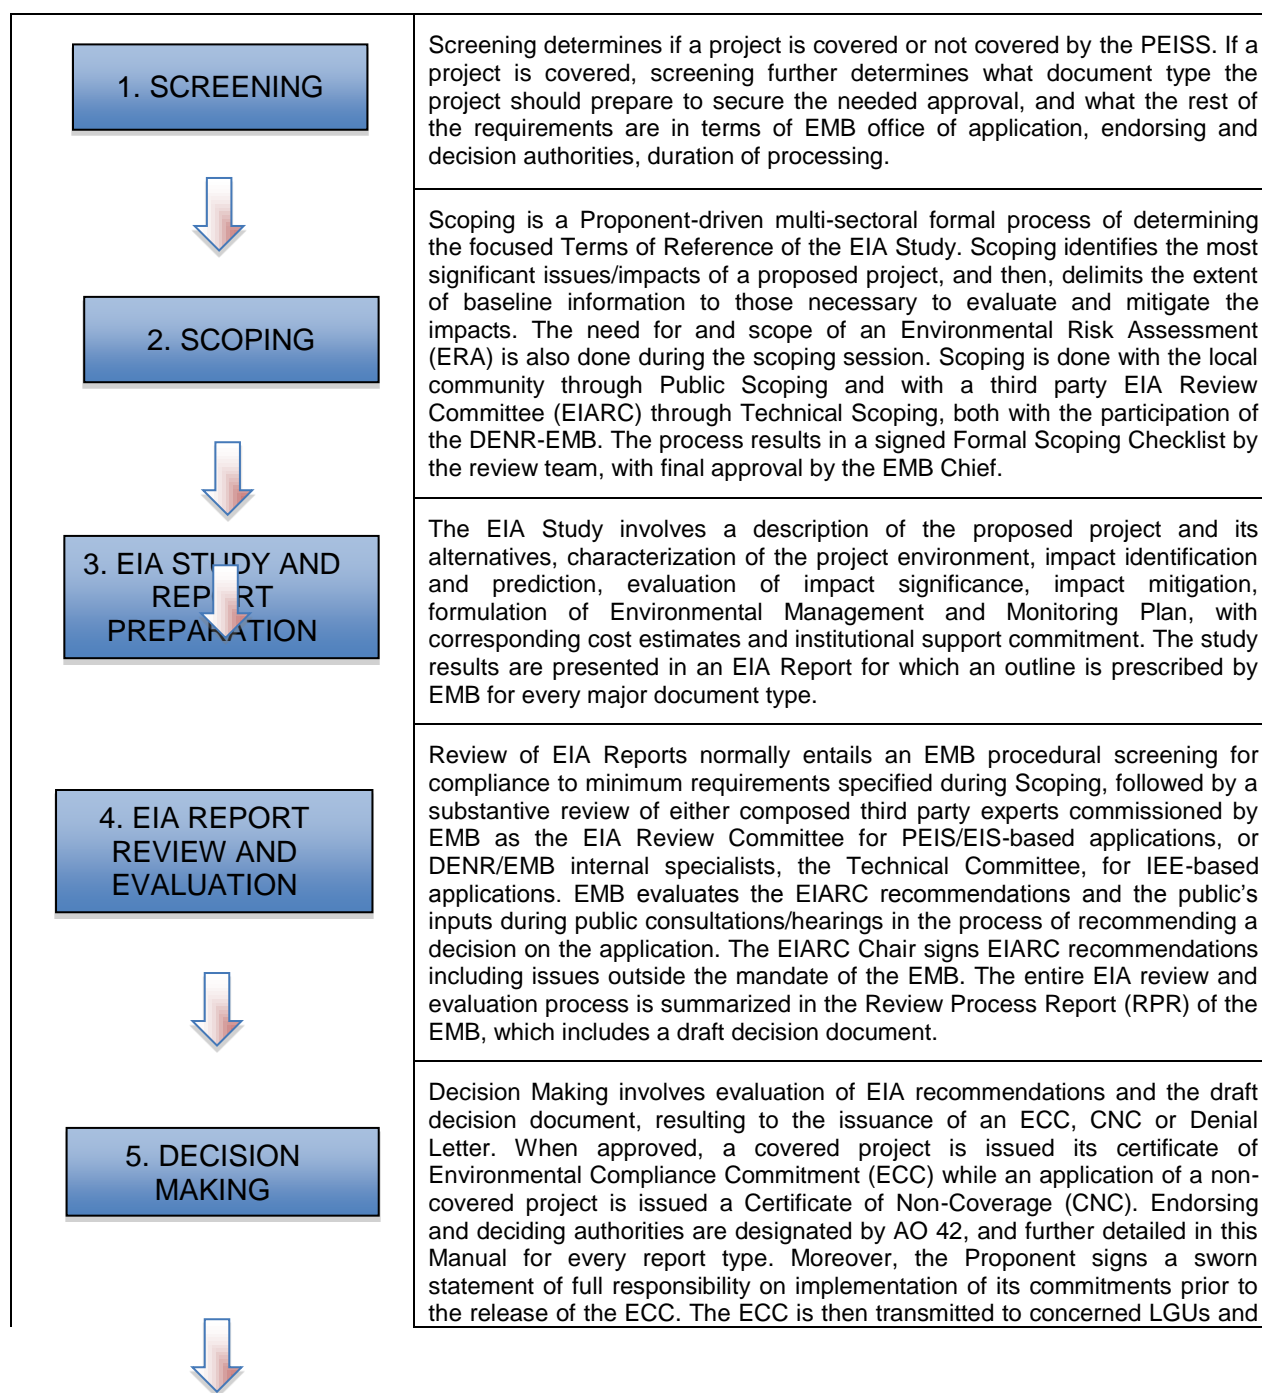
1. SCREENING

Screening determines if a project is covered or not covered by the PEISS. If a project is covered, screening further determines what document type the project should prepare to secure the needed approval, and what the rest of the requirements are in terms of EMB office of application, endorsing and decision authorities, duration of processing.

2. SCOPING

Scoping is a Proponent-driven multi-sectoral formal process of determining the focused Terms of Reference of the EIA Study. Scoping identifies the most significant issues/impacts of a proposed project, and then, delimits the extent of baseline information to those necessary to evaluate and mitigate the impacts. The need for and scope of an Environmental Risk Assessment (ERA) is also done during the scoping session. Scoping is done with the local community through Public Scoping and with a third party EIA Review Committee (EIARC) through Technical Scoping, both with the participation of the DENR-EMB. The process results in a signed Formal Scoping Checklist by the review team, with final approval by the EMB Chief.

3. EIA STUDY AND REPORT PREPARATION

The EIA Study involves a description of the proposed project and its alternatives, characterization of the project environment, impact identification and prediction, evaluation of impact significance, impact mitigation, formulation of Environmental Management and Monitoring Plan, with corresponding cost estimates and institutional support commitment. The study results are presented in an EIA Report for which an outline is prescribed by EMB for every major document type.

4. EIA REPORT REVIEW AND EVALUATION

Review of EIA Reports normally entails an EMB procedural screening for compliance to minimum requirements specified during Scoping, followed by a substantive review of either composed third party experts commissioned by EMB as the EIA Review Committee for PEIS/EIS-based applications, or DENR/EMB internal specialists, the Technical Committee, for IEE-based applications. EMB evaluates the EIARC recommendations and the public's inputs during public consultations/hearings in the process of recommending a decision on the application. The EIARC Chair signs EIARC recommendations including issues outside the mandate of the EMB. The entire EIA review and evaluation process is summarized in the Review Process Report (RPR) of the EMB, which includes a draft decision document.

5. DECISION MAKING

Decision Making involves evaluation of EIA recommendations and the draft decision document, resulting to the issuance of an ECC, CNC or Denial Letter. When approved, a covered project is issued its certificate of Environmental Compliance Commitment (ECC) while an application of a non-covered project is issued a Certificate of Non-Coverage (CNC). Endorsing and deciding authorities are designated by AO 42, and further detailed in this Manual for every report type. Moreover, the Proponent signs a sworn statement of full responsibility on implementation of its commitments prior to the release of the ECC. The ECC is then transmitted to concerned LGUs and